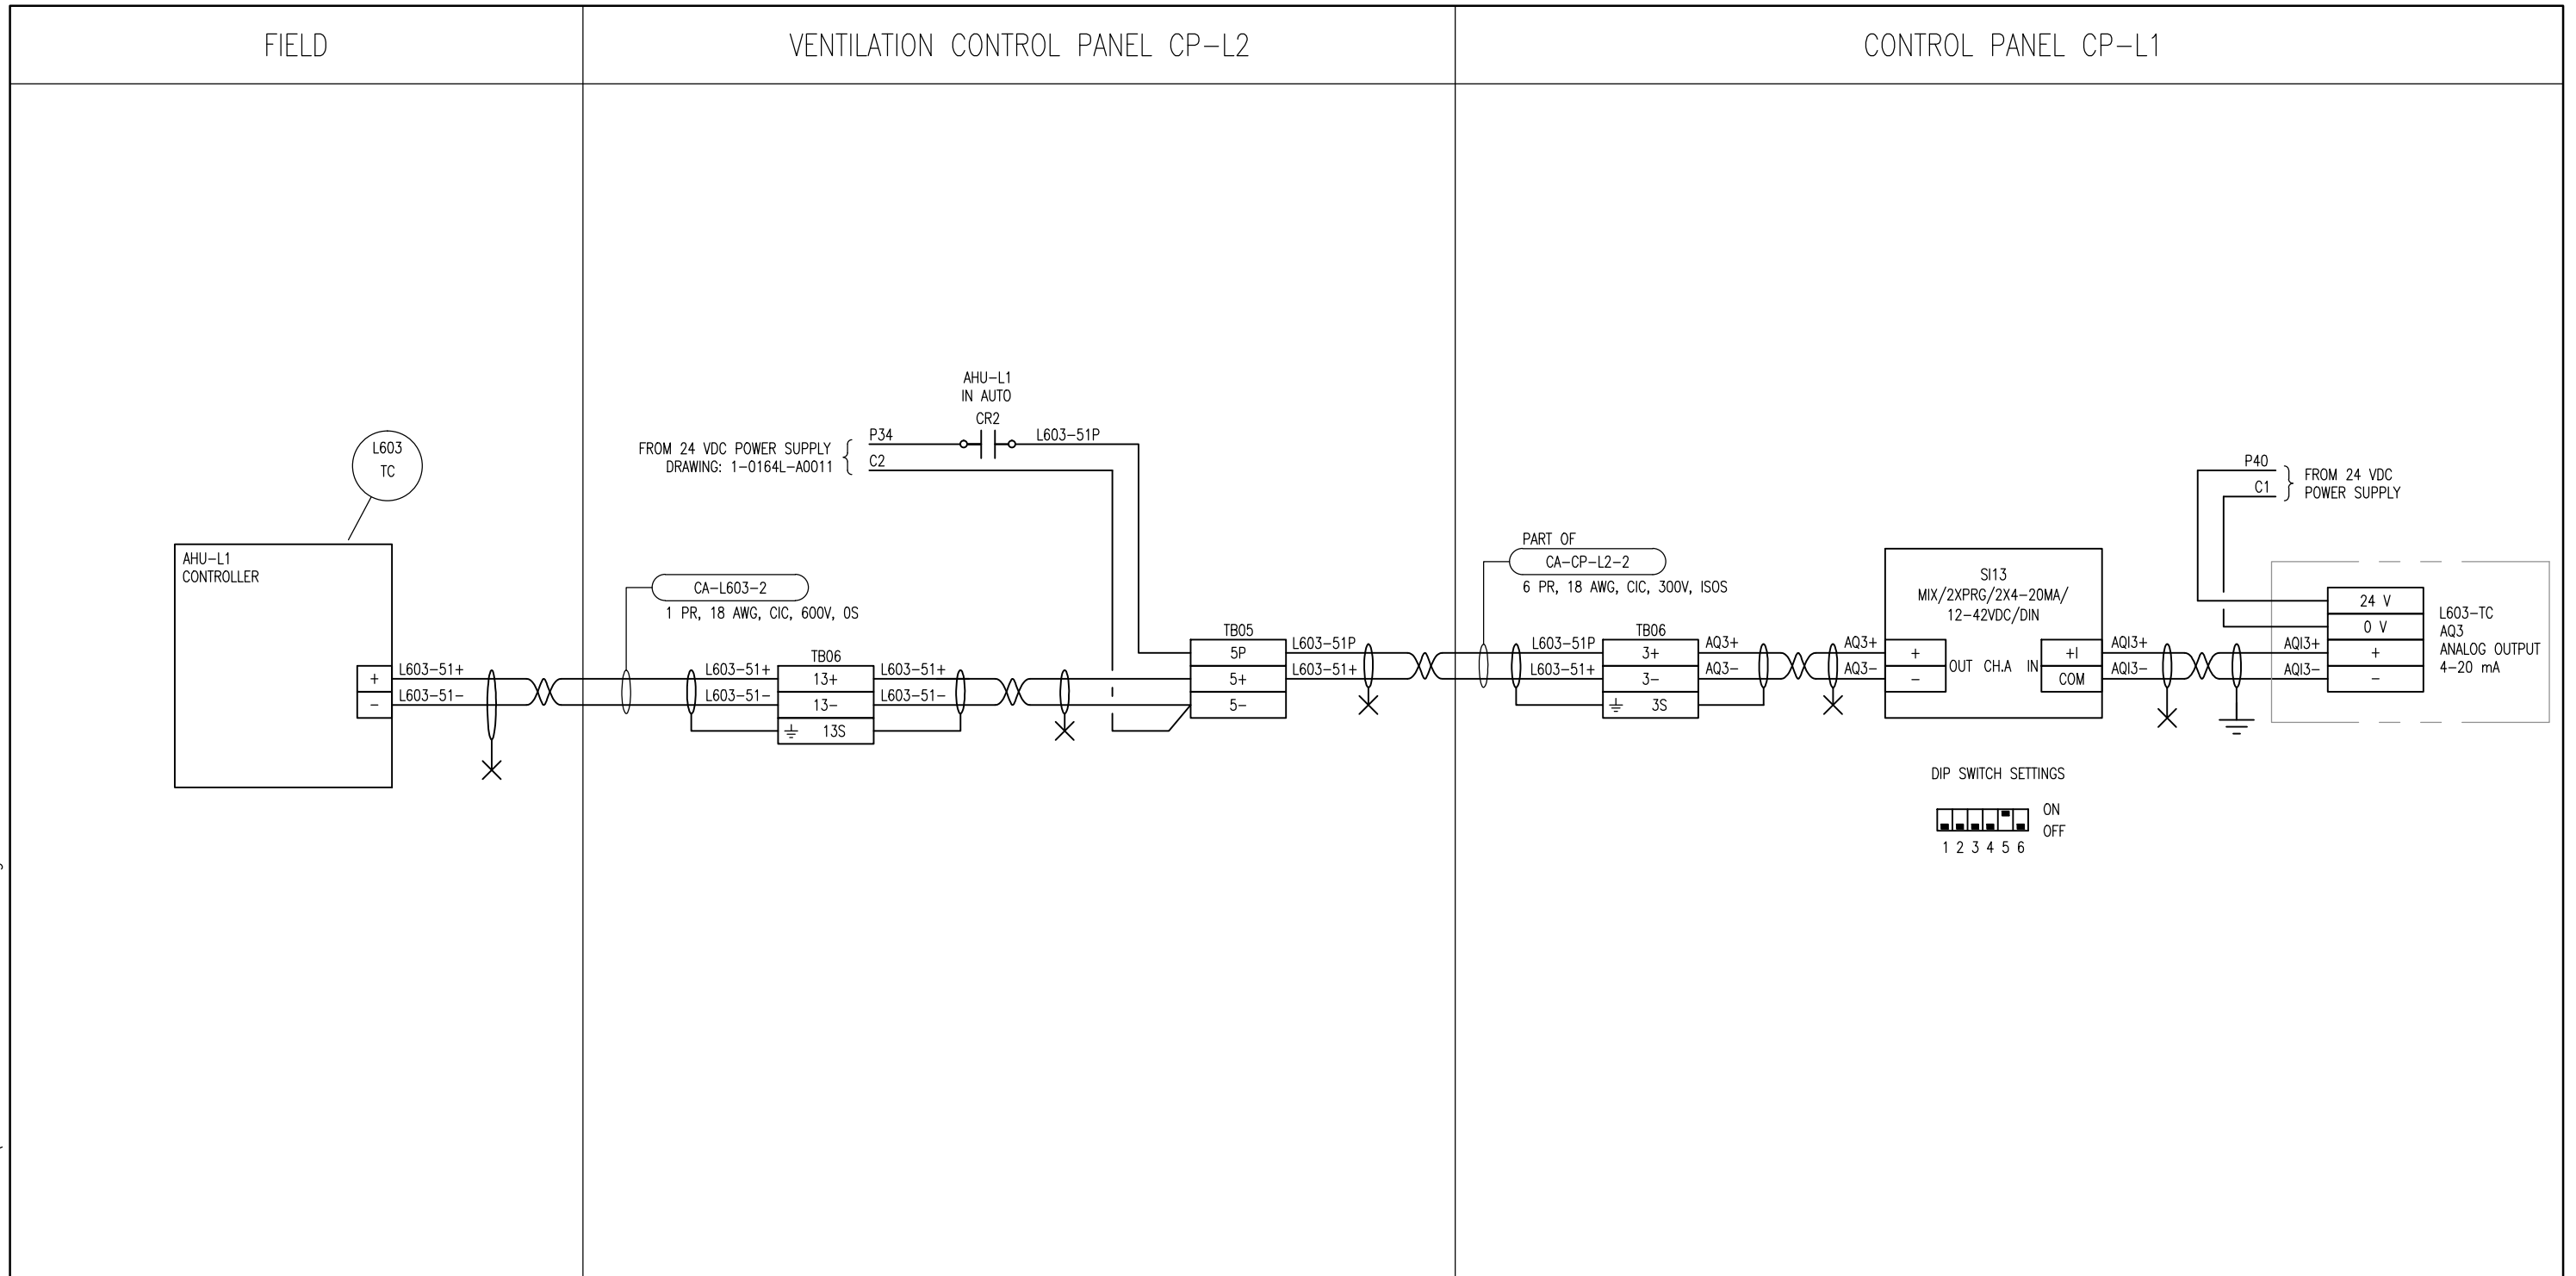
FIELD

VENTILATION CONTROL PANEL CP–L2

CONTROL PANEL CP–L1

L603
TC

AHU–L1
CONTROLLER

+
–
L603–51+
L603–51–

CA–L603–2
1 PR, 18 AWG, CIC, 600V, OS

AHU–L1
IN AUTO
CR2

FROM 24 VDC POWER SUPPLY
DRAWING: 1–0164L–A0011
P34
C2
L603–51P

TB06
L603–51+
L603–51–
13+
13–
13S
L603–51+
L603–51–

TB05
5P
5+
5–
L603–51P
L603–51+

PART OF
CA–CP–L2–2
6 PR, 18 AWG, CIC, 300V, ISOS

L603–51P
L603–51+
TB06
3+
3–
3S
AQ3+
AQ3–

AQ3+
AQ3–
SI13
MIX/2XPRG/2X4–20MA/
12–42VDC/DIN
+
–
OUT CH.A IN
+I
COM
AQI3+
AQI3–

P40
C1
FROM 24 VDC
POWER SUPPLY

24 V
0 V
AQI3+
AQI3–
+
–
L603–TC
AQ3
ANALOG OUTPUT
4–20 mA

DIP SWITCH SETTINGS
ON
OFF
1 2 3 4 5 6